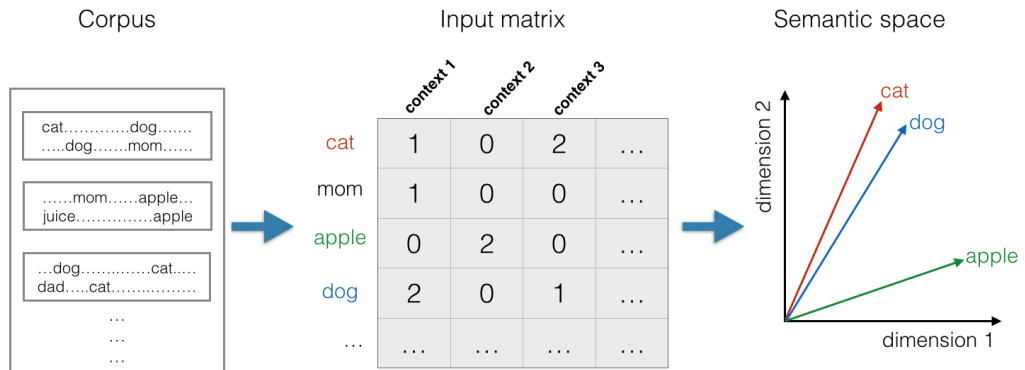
Corpus

cat…………dog…….
…..dog…….mom……

……mom……apple…
juice……………apple

…dog……..……cat…..
dad…..cat……..………

…
…
…

Input matrix

| | context 1 | context 2 | context 3 | |
|---|---|---|---|---|
| cat | 1 | 0 | 2 | … |
| mom | 1 | 0 | 0 | … |
| apple | 0 | 2 | 0 | … |
| dog | 2 | 0 | 1 | … |
| … | … | … | … | … |

Semantic space

cat
dog
apple
dimension 2
dimension 1